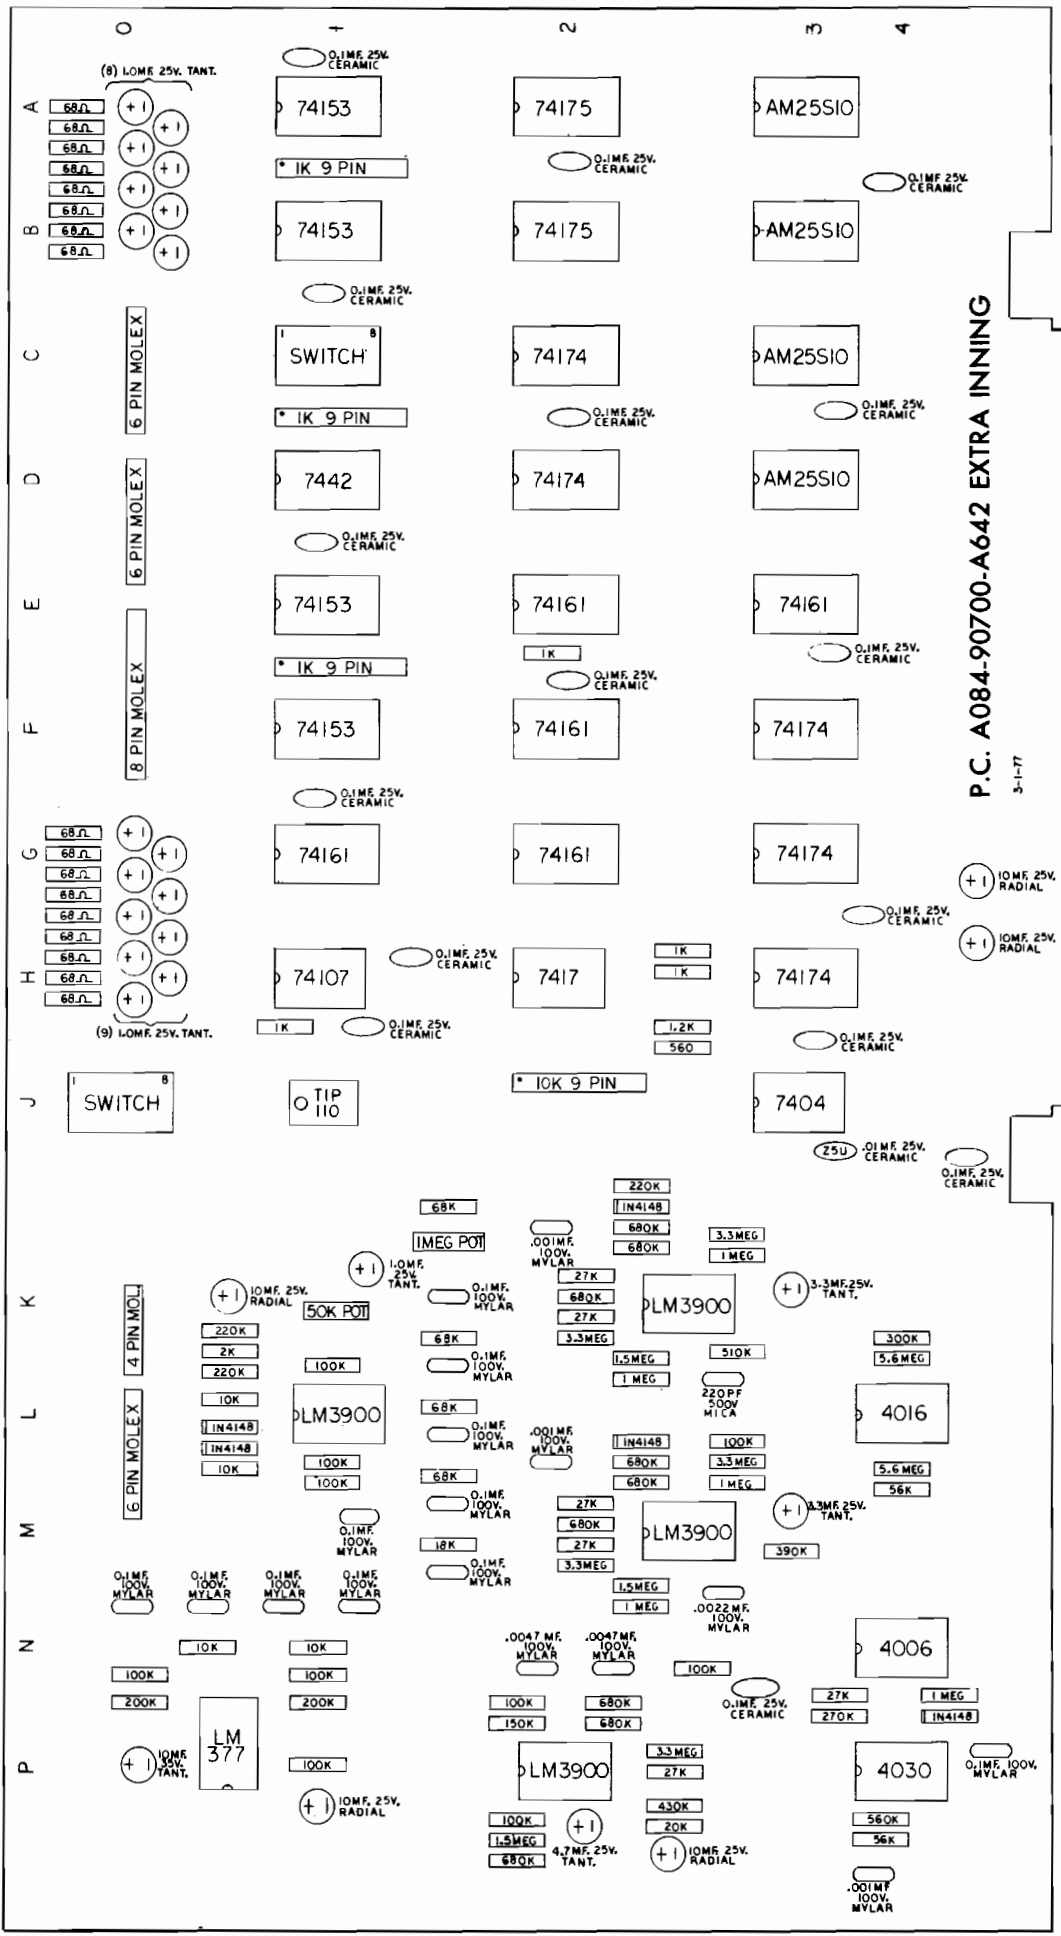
0 1 2 3 4

A
B
C
D
E
F
G
H
J
K
L
M
N
P

(8) 10MF. 25V. TANT.
68Ω
68Ω
68Ω
68Ω
68Ω
68Ω
68Ω
68Ω
+ | + | + | + | + | + | + | + |

0.1MF. 25V. CERAMIC
74153
74175
AM25S10
0.1MF. 25V. CERAMIC
0.1MF. 25V. CERAMIC
IK 9 PIN
74153
74175
AM25S10
0.1MF. 25V. CERAMIC
6 PIN MOLEX
SWITCH
74174
AM25S10
IK 9 PIN
0.1MF. 25V. CERAMIC
0.1MF. 25V. CERAMIC
6 PIN MOLEX
7442
74174
AM25S10
0.1MF. 25V. CERAMIC
74153
74161
74161
IK
0.1MF. 25V. CERAMIC
8 PIN MOLEX
IK 9 PIN
0.1MF. 25V. CERAMIC
74153
74161
74174
0.1MF. 25V. CERAMIC

P.C. A084-90700-A642 EXTRA INNING
3-1-77

68Ω
68Ω
68Ω
68Ω
68Ω
68Ω
68Ω
68Ω
68Ω
74161
74161
74174
10MF. 25V. RADIAL
0.1MF. 25V. CERAMIC
10MF. 25V. RADIAL
74107
0.1MF. 25V. CERAMIC
7417
IK
IK
74174
(9) 10MF. 25V. TANT.
IK
0.1MF. 25V. CERAMIC
1.2K
560
0.1MF. 25V. CERAMIC
SWITCH
TIP 110
10K 9 PIN
7404
25U
.01MF. 25V. CERAMIC
0.1MF. 25V. CERAMIC

68K
220K
IN4148
680K
680K
IMEG POT
.001MF. 100V. MYLAR
3.3MEG
IMEG
1.0MF. 25V. TANT.
27K
680K
27K
3.3MEG
LM3900
3.3MF. 25V. TANT.
10MF. 25V. RADIAL
50K POT
0.1MF. 100V. MYLAR
4 PIN MOL
220K
2K
220K
68K
100K
0.1MF. 100V. MYLAR
1.5MEG
IMEG
510K
300K
5.6MEG
220PF 500V MICA
10K
LM3900
68K
4016
6 PIN MOLEX
IN4148
IN4148
10K
0.1MF. 100V. MYLAR
.001MF 100V. MYLAR
IN4148
680K
680K
100K
3.3MEG
IMEG
100K
100K
68K
5.6MEG
56K
0.1MF. 100V. MYLAR
27K
680K
27K
3.3MEG
LM3900
3.3MF. 25V. TANT.
0.1MF. 100V. MYLAR
18K
390K
0.1MF. 100V. MYLAR
0.1MF. 100V. MYLAR
0.1MF. 100V. MYLAR
0.1MF. 100V. MYLAR
0.1MF. 100V. MYLAR
1.5MEG
IMEG
.0022MF. 100V. MYLAR
10K
10K
.0047MF. 100V. MYLAR
.0047MF. 100V. MYLAR
4006
100K
100K
100K
200K
200K
100K
680K
0.1MF. 25V. CERAMIC
27K
270K
IMEG
IN4148
150K
680K
LM 377
10MF. 35V. TANT.
100K
LM3900
3.3MEG
27K
4030
0.1MF. 100V. MYLAR
10MF. 25V. RADIAL
430K
20K
560K
56K
100K
1.5MEG
680K
4.7MF. 25V. TANT.
10MF. 25V. RADIAL
.001MF. 100V. MYLAR